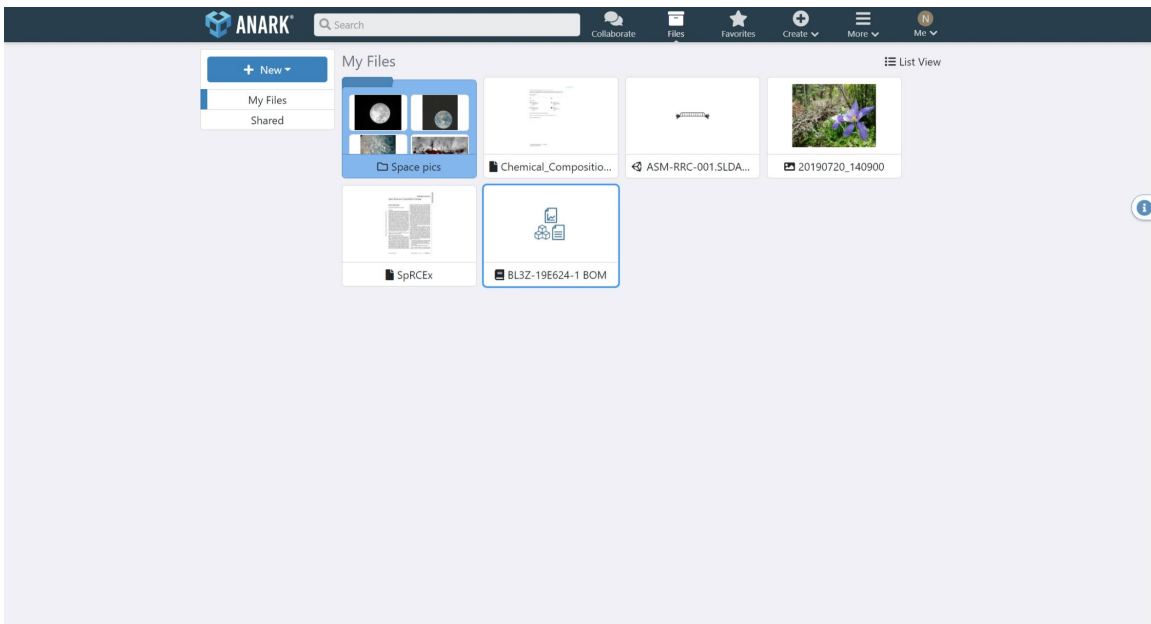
ANARK®

Search

Collaborate

Files

Favorites

Create

More

N

Me

+ New

My Files

Shared

My Files

List View

Space pics

Chemical_Compositio...

ASM-RRC-001.SLDA...

20190720_140900

SpRCEx

BL3Z-19E624-1 BOM